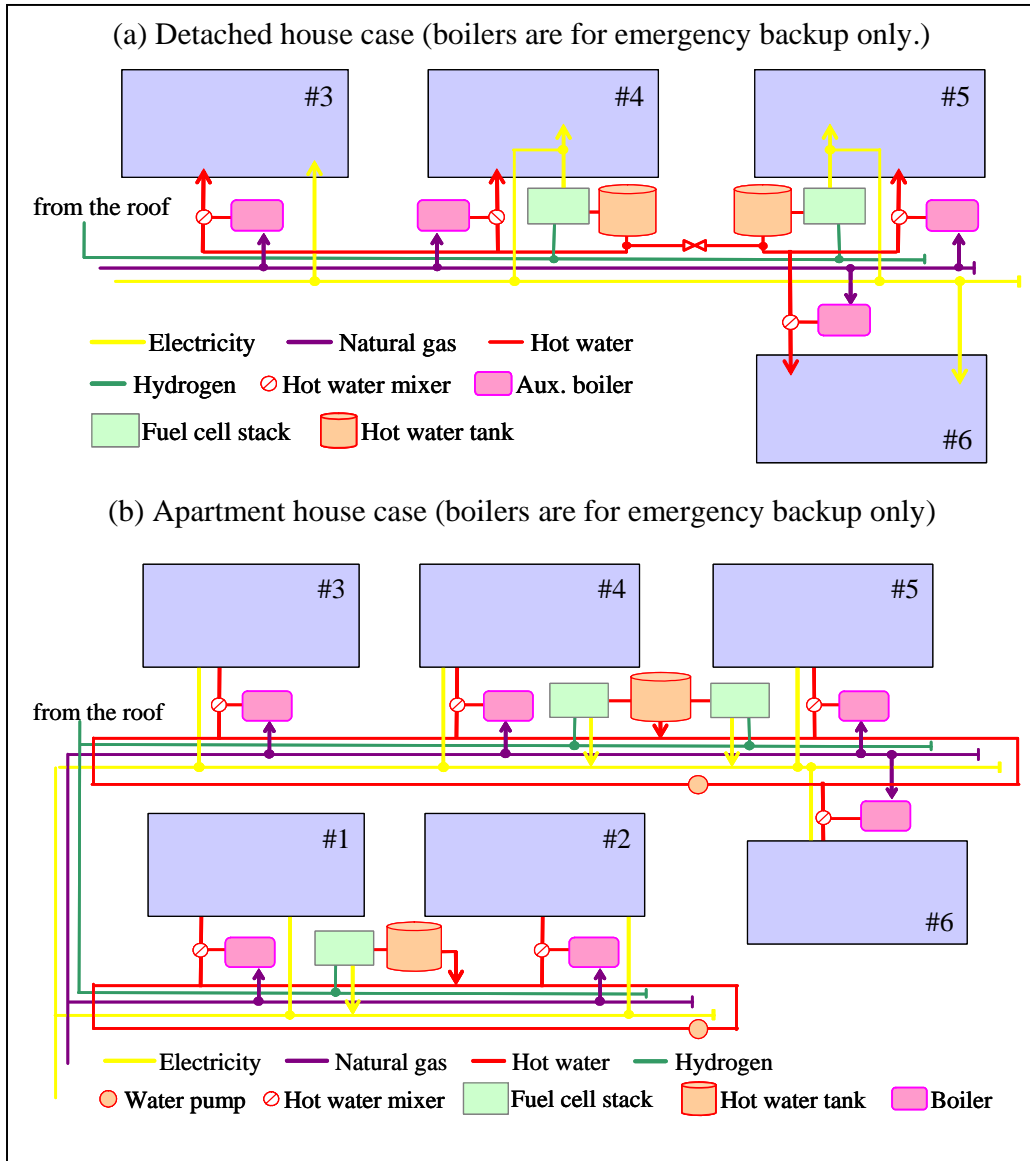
(a) Detached house case (boilers are for emergency backup only.)

#3

#4

#5

from the roof

Electricity Natural gas Hot water

Hydrogen Hot water mixer Aux. boiler

Fuel cell stack Hot water tank

#6

(b) Apartment house case (boilers are for emergency backup only)

#3

#4

#5

from the roof

#1

#2

#6

Electricity Natural gas Hot water Hydrogen

Water pump Hot water mixer Fuel cell stack Hot water tank Boiler